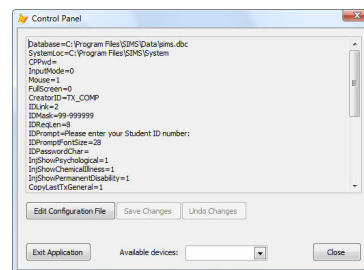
Control Panel

Database=C:\Program Files\SIMS\Data\sims.dbc
SystemLoc=C:\Program Files\SIMS\System
CPPwd=
InputMode=0
Mouse=1
FullScreen=0
CreatorID=TX_COMP
IDLink=2
IDMask=99-999999
IDReqLen=8
IDPrompt=Please enter your Student ID number:
IDPromptFontSize=28
IDPasswordChar=
InjShowPsychological=1
InjShowChemicalIllness=1
InjShowPermanentDisability=1
CopyLastTxGeneral=1

Edit Configuration File
Save Changes
Undo Changes

Exit Application
Available devices:
Close